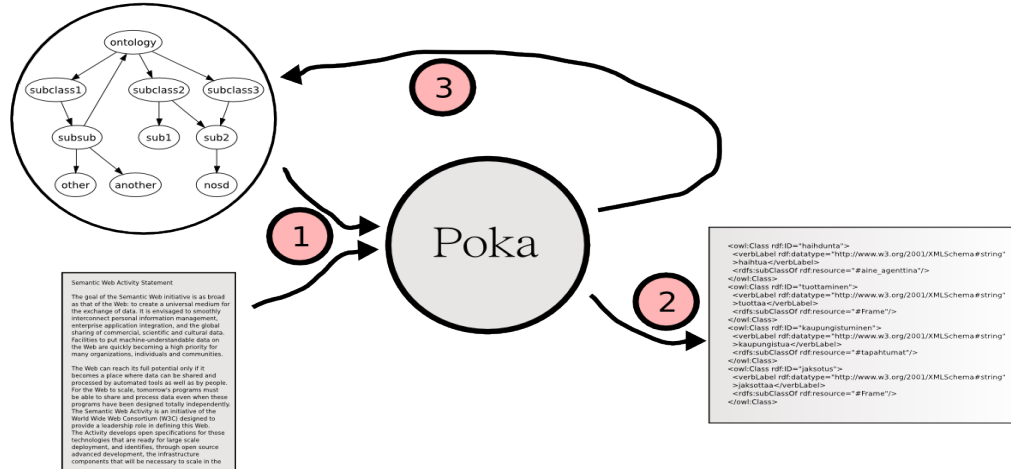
ontology

subclass1

subclass2

subclass3

subsub

sub1

sub2

other

another

nosd

3

1

Poka

2

Semantic Web Activity Statement

The goal of the Semantic Web initiative is as broad as that of the Web: to create a universal medium for the exchange of data. It is envisaged to smoothly interconnect personal information management, enterprise application integration, and the global sharing of commercial, scientific and cultural data. Facilities to put machine-understandable data on the Web are quickly becoming a high priority for many organizations, individuals and communities.

The Web can reach its full potential only if it becomes a place where data can be shared and processed by automated tools as well as by people. For the Web to scale, tomorrow's programs must be able to share and process data even when these programs have been designed totally independently. The Semantic Web Activity is an initiative of the World Wide Web Consortium (W3C) designed to provide a leadership role in defining this Web. The Activity develops open specifications for those technologies that are ready for large scale deployment, and identifies, through open source advanced development, the infrastructure components that will be necessary to scale in the

<owl:Class rdf:ID="haihdunta">
<verbLabel rdf:datatype="http://www.w3.org/2001/XMLSchema#string">haihtua</verbLabel>
<rdfs:subClassOf rdf:resource="#aine_agenttina"/>
</owl:Class>
<owl:Class rdf:ID="tuottaminen">
<verbLabel rdf:datatype="http://www.w3.org/2001/XMLSchema#string">tuottaa</verbLabel>
<rdfs:subClassOf rdf:resource="#Frame"/>
</owl:Class>
<owl:Class rdf:ID="kaupungistuminen">
<verbLabel rdf:datatype="http://www.w3.org/2001/XMLSchema#string">kaupungistua</verbLabel>
<rdfs:subClassOf rdf:resource="#tapahtumat"/>
</owl:Class>
<owl:Class rdf:ID="jaksotus">
<verbLabel rdf:datatype="http://www.w3.org/2001/XMLSchema#string">jaksottaa</verbLabel>
<rdfs:subClassOf rdf:resource="#Frame"/>
</owl:Class>